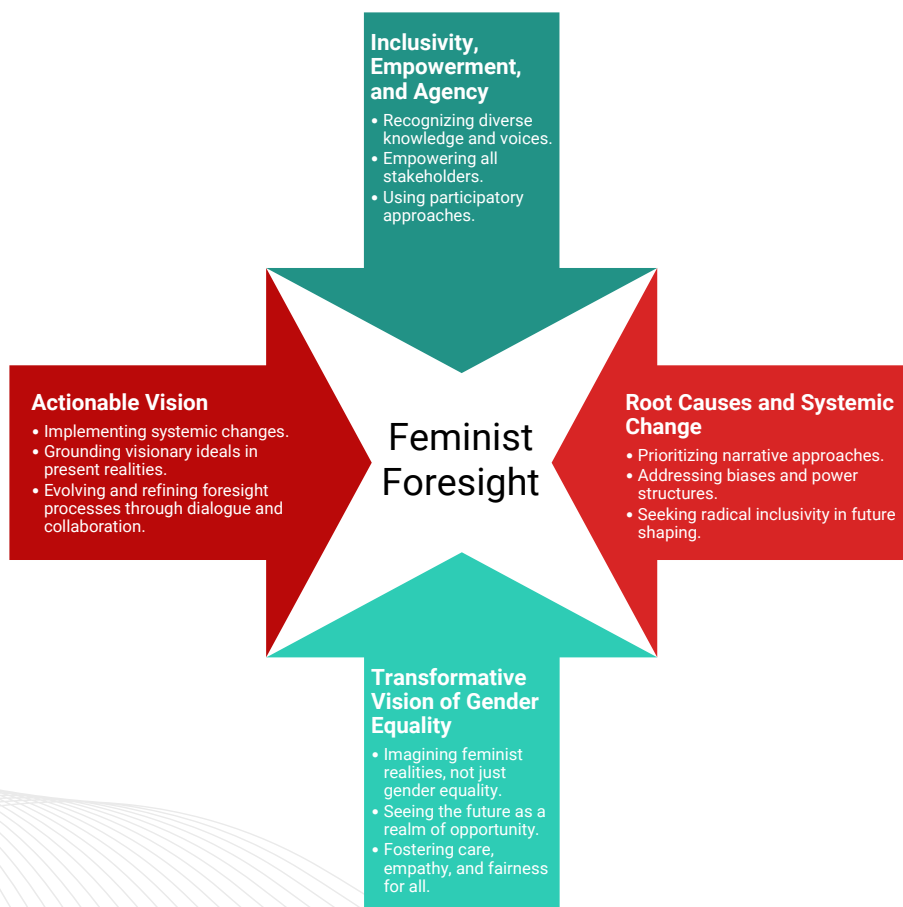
Inclusivity, Empowerment, and Agency

• Recognizing diverse knowledge and voices.
• Empowering all stakeholders.
• Using participatory approaches.

Actionable Vision

• Implementing systemic changes.
• Grounding visionary ideals in present realities.
• Evolving and refining foresight processes through dialogue and collaboration.

Feminist Foresight

Root Causes and Systemic Change

• Prioritizing narrative approaches.
• Addressing biases and power structures.
• Seeking radical inclusivity in future shaping.

Transformative Vision of Gender Equality

• Imagining feminist realities, not just gender equality.
• Seeing the future as a realm of opportunity.
• Fostering care, empathy, and fairness for all.